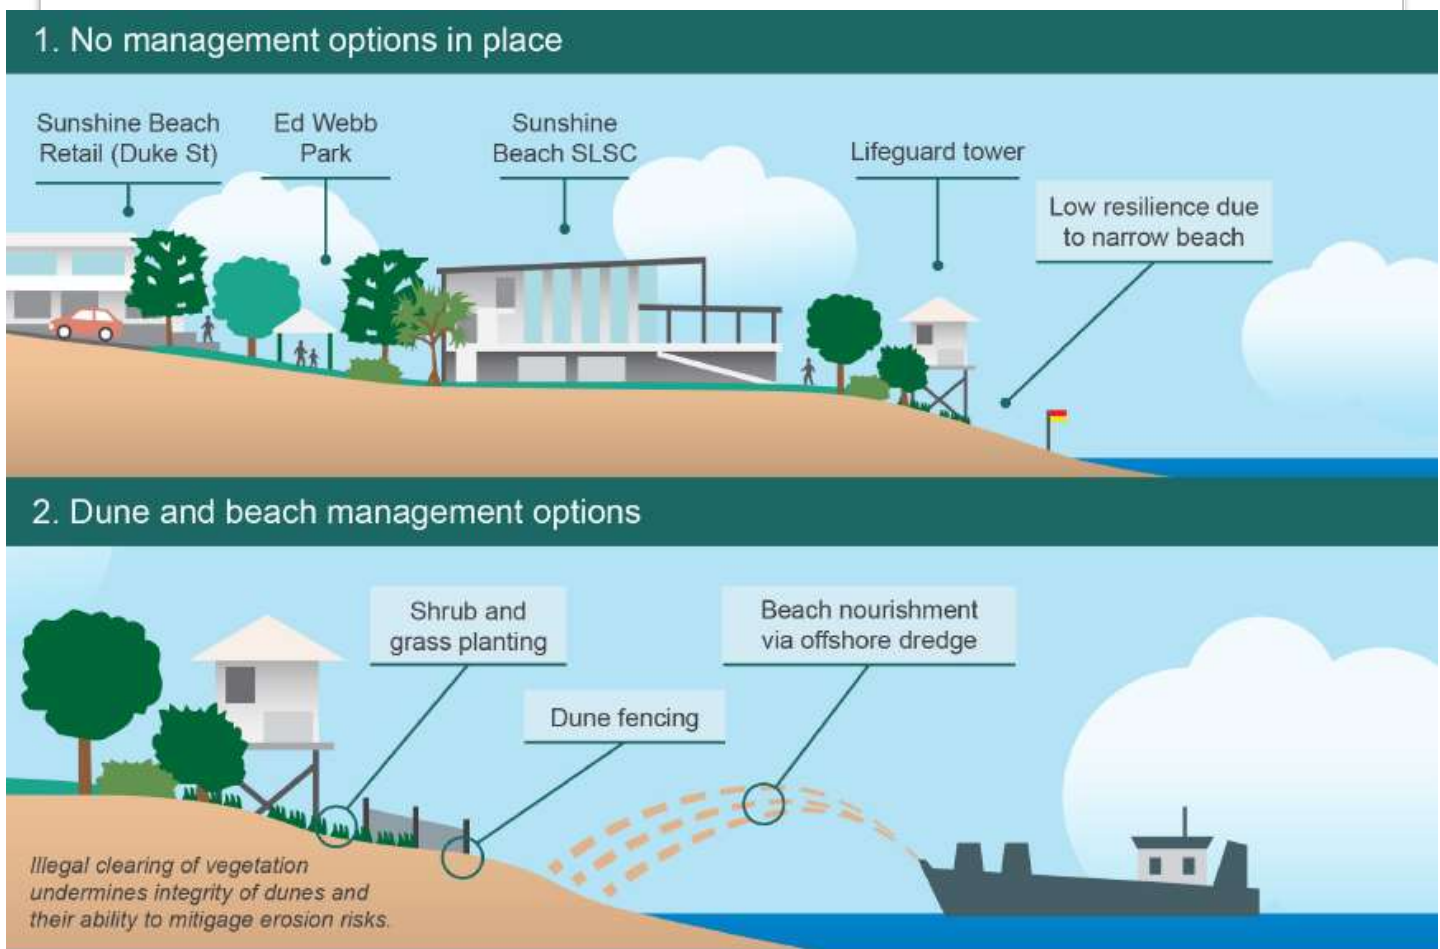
1. No management options in place

Sunshine Beach Retail (Duke St)

Ed Webb Park

Sunshine Beach SLSC

Lifeguard tower

Low resilience due to narrow beach

2. Dune and beach management options

Shrub and grass planting

Beach nourishment via offshore dredge

Dune fencing

Illegal clearing of vegetation undermines integrity of dunes and their ability to mitigage erosion risks.